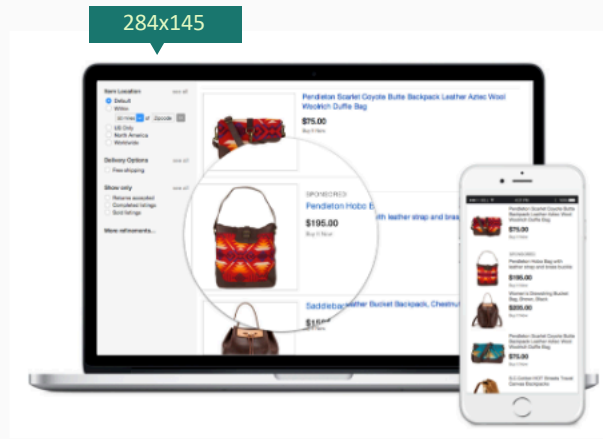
284x145

Item Location
see all
Default
Within
US Only
North America
Worldwide

Delivery Options
see all
Free shipping

Show only
see all
Returns accepted
Completed listings
Sold listings

More refinements...

Pendleton Scarlet Coyote Butte Backpack Leather Aztec Wool Woolrich Duffle Bag
$75.00
Buy It Now

SPONSORED
Pendleton Hobo B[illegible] with leather strap and bras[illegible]
$195.00
Buy It Now

Saddleback Leather Bucket Backpack, Chestnut
$15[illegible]

Pendleton Scarlet Coyote Butte Backpack Leather Aztec Wool Woolrich Duffle Bag
$75.00
Buy It Now

SPONSORED
Pendleton Hobo Bag with leather strap and brass buckle
$195.00
Buy It Now

Women's Drawstring Bucket Bag, Suede, Brown, Black
$285.00
Buy It Now

Pendleton Scarlet Coyote Butte Backpack Leather Aztec Wool Woolrich Duffle Bag
$75.00
Buy It Now

Pendleton Scarlet Coyote Butte Backpack Leather Aztec Wool Woolrich Duffle Bag
$75.00
Buy It Now

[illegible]